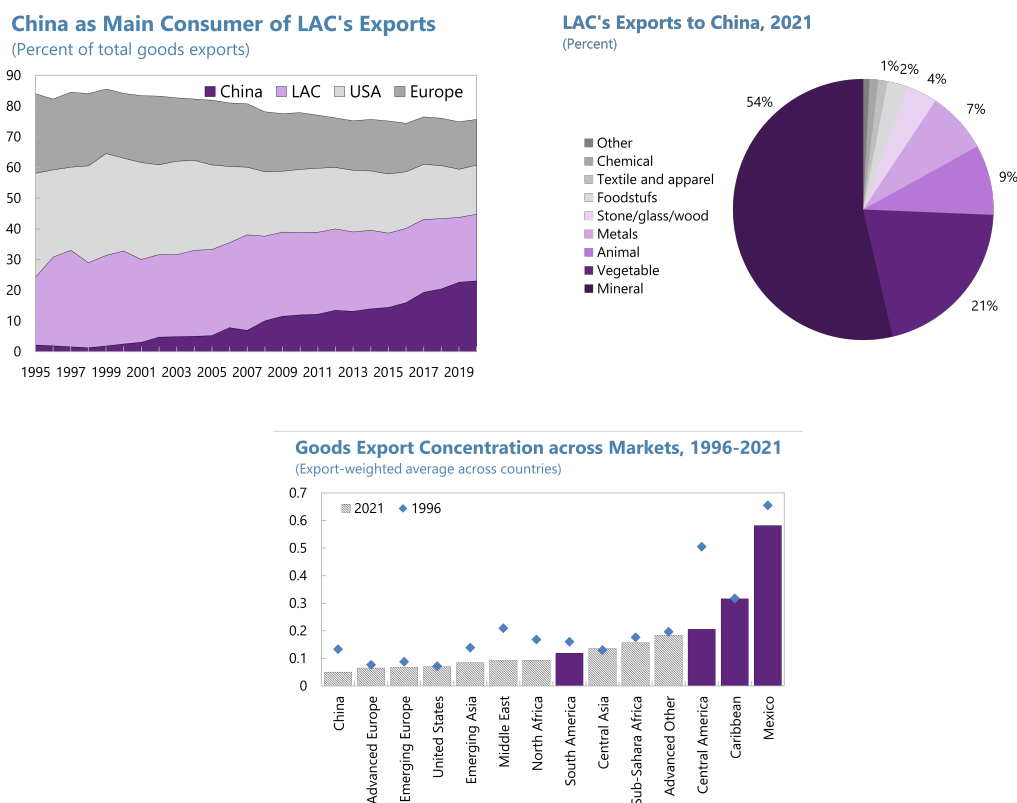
China as Main Consumer of LAC's Exports
(Percent of total goods exports)

China LAC USA Europe

90
80
70
60
50
40
30
20
10
0
1995 1997 1999 2001 2003 2005 2007 2009 2011 2013 2015 2017 2019

LAC's Exports to China, 2021
(Percent)

Other
Chemical
Textile and apparel
Foodstufs
Stone/glass/wood
Metals
Animal
Vegetable
Mineral

1% 2% 4% 7% 9% 21% 54%

Goods Export Concentration across Markets, 1996-2021
(Export-weighted average across countries)

2021 1996

0.7
0.6
0.5
0.4
0.3
0.2
0.1
0

China
Advanced Europe
Emerging Europe
United States
Emerging Asia
Middle East
North Africa
South America
Central Asia
Sub-Sahara Africa
Advanced Other
Central America
Caribbean
Mexico